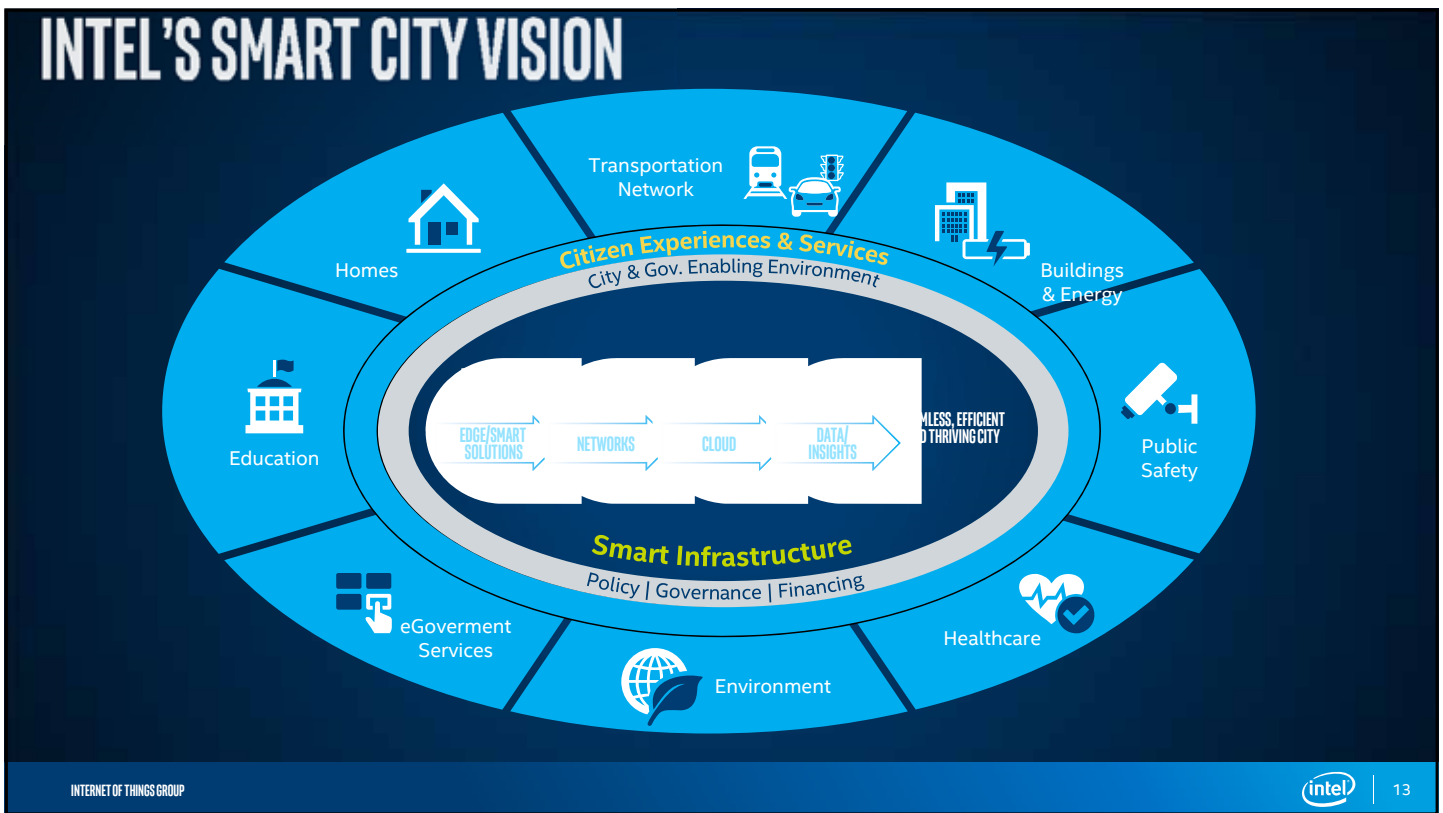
INTEL'S SMART CITY VISION

Transportation Network

Homes

Buildings & Energy

Citizen Experiences & Services

City & Gov. Enabling Environment

EDGE/SMART SOLUTIONS

NETWORKS

CLOUD

DATA/ INSIGHTS

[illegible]MLESS, EFFICIENT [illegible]D THRIVING CITY

Education

Public Safety

Smart Infrastructure

Policy | Governance | Financing

eGoverment Services

Healthcare

Environment

INTERNET OF THINGS GROUP

intel

13